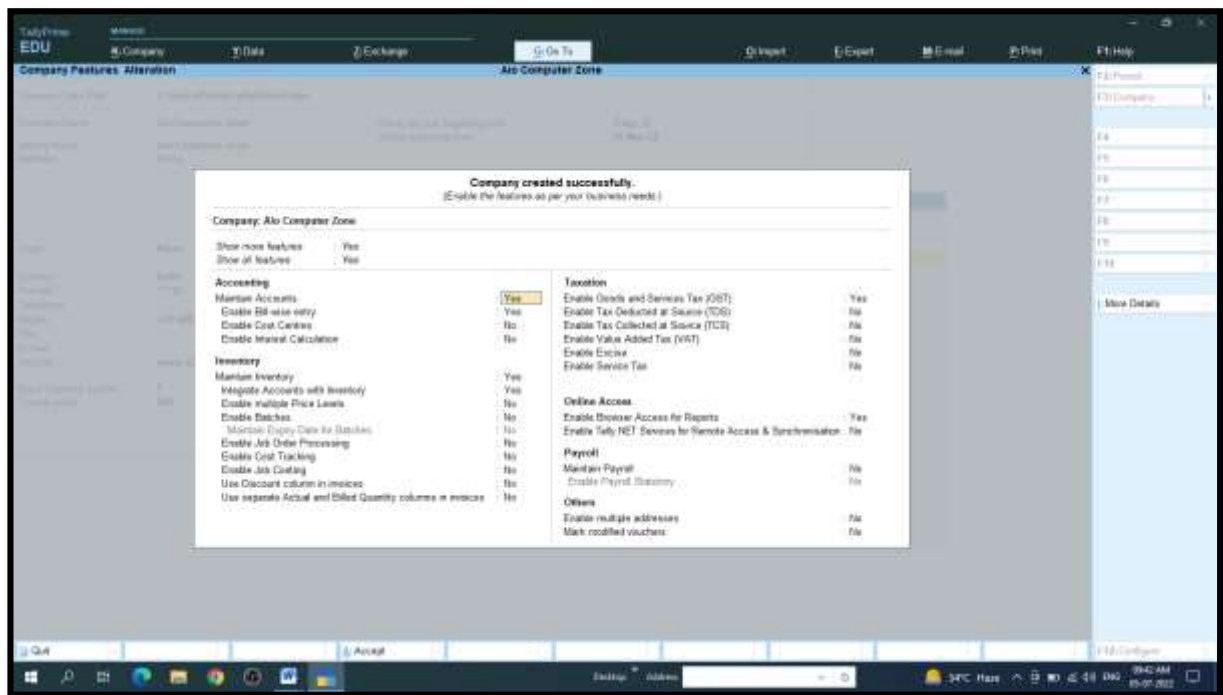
TallyPrime
EDU
K:Company
Y:Data
Z:Exchange
G:Go To
O:Import
E:Export
M:E-mail
P:Print
F1:Help

Company Features Alteration
Alo Computer Zone

F2:Period
F3:Company
F4
F5
F6
F7
F8
F9
F10
More Details

Company created successfully.
(Enable the features as per your business needs)

Company: Alo Computer Zone

Show more features Yes
Show all features Yes

Accounting
Maintain Accounts Yes
Enable Bill-wise entry Yes
Enable Cost Centres No
Enable Interest Calculation No

Inventory
Maintain Inventory Yes
Integrate Accounts with Inventory Yes
Enable multiple Price Levels No
Enable Batches No
Maintain Expiry Date for Batches No
Enable Job Order Processing No
Enable Cost Tracking No
Enable Job Costing No
Use Discount column in invoices No
Use separate Actual and Billed Quantity columns in invoices No

Taxation
Enable Goods and Services Tax (GST) Yes
Enable Tax Deducted at Source (TDS) No
Enable Tax Collected at Source (TCS) No
Enable Value Added Tax (VAT) No
Enable Excise No
Enable Service Tax No

Online Access
Enable Browser Access for Reports Yes
Enable Tally.NET Services for Remote Access & Synchronisation No

Payroll
Maintain Payroll No
Enable Payroll Statutory No

Others
Enable multiple addresses No
Mark modified vouchers No

Q: Quit
A: Accept
F12:Configure

Desktop Address
34°C Haze 09:42 AM 05-07-2022